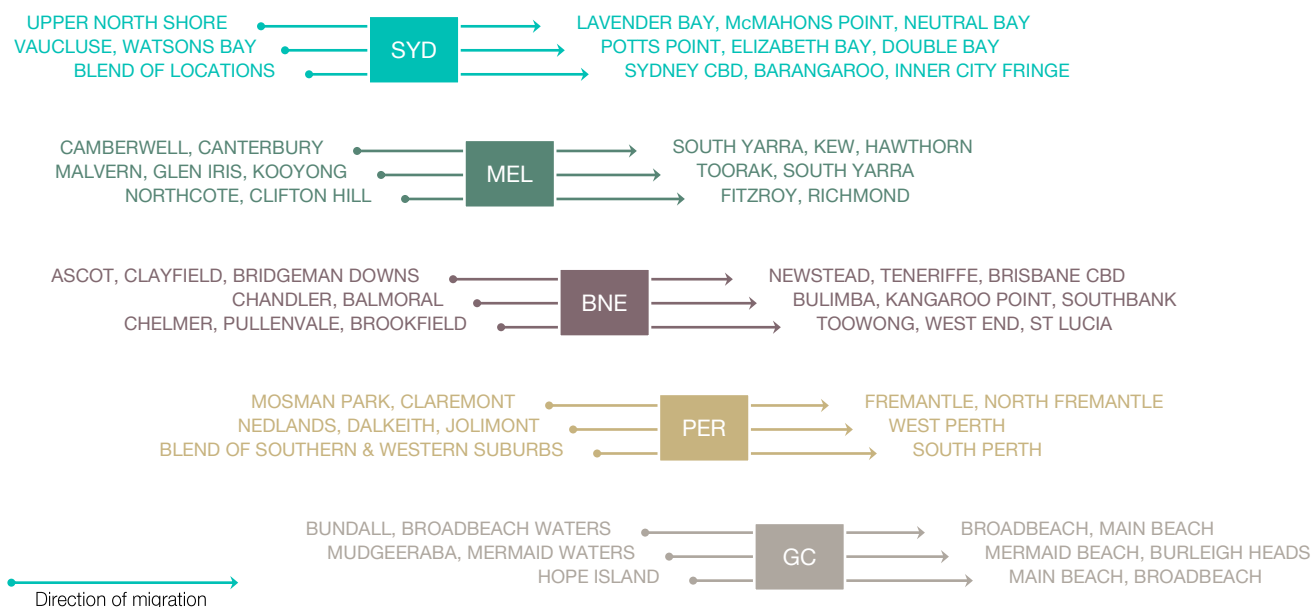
UPPER NORTH SHORE
VAUCLUSE, WATSONS BAY
BLEND OF LOCATIONS

SYD

LAVENDER BAY, McMAHONS POINT, NEUTRAL BAY
POTTS POINT, ELIZABETH BAY, DOUBLE BAY
SYDNEY CBD, BARANGAROO, INNER CITY FRINGE

CAMBERWELL, CANTERBURY
MALVERN, GLEN IRIS, KOOYONG
NORTHCOTE, CLIFTON HILL

MEL

SOUTH YARRA, KEW, HAWTHORN
TOORAK, SOUTH YARRA
FITZROY, RICHMOND

ASCOT, CLAYFIELD, BRIDGEMAN DOWNS
CHANDLER, BALMORAL
CHELMER, PULLENVALE, BROOKFIELD

BNE

NEWSTEAD, TENERIFFE, BRISBANE CBD
BULIMBA, KANGAROO POINT, SOUTHBANK
TOOWONG, WEST END, ST LUCIA

MOSMAN PARK, CLAREMONT
NEDLANDS, DALKEITH, JOLIMONT
BLEND OF SOUTHERN & WESTERN SUBURBS

PER

FREMANTLE, NORTH FREMANTLE
WEST PERTH
SOUTH PERTH

BUNDALL, BROADBEACH WATERS
MUDGEERABA, MERMAID WATERS
HOPE ISLAND

GC

BROADBEACH, MAIN BEACH
MERMAID BEACH, BURLEIGH HEADS
MAIN BEACH, BROADBEACH

Direction of migration